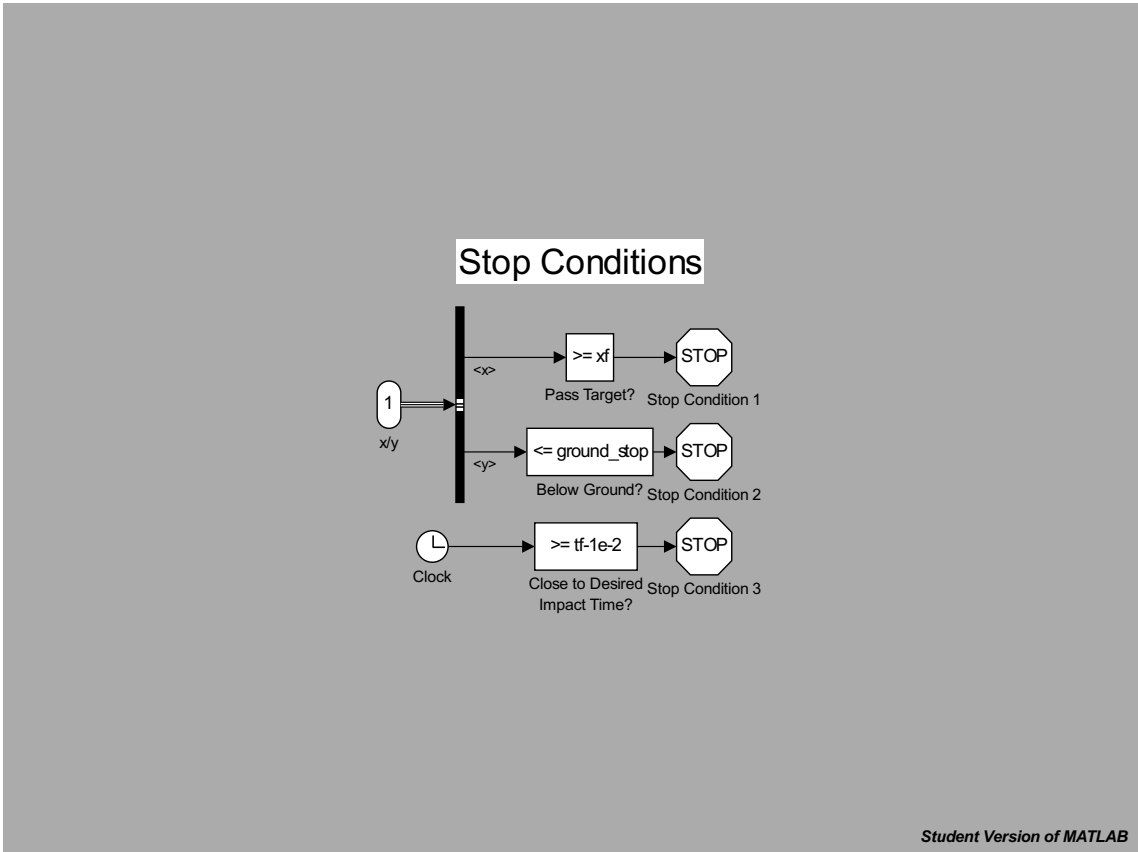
Stop Conditions

1

x/y

<x>

>= xf

Pass Target?

STOP

Stop Condition 1

<y>

<= ground_stop

Below Ground?

STOP

Stop Condition 2

Clock

>= tf-1e-2

Close to Desired Impact Time?

STOP

Stop Condition 3

Student Version of MATLAB